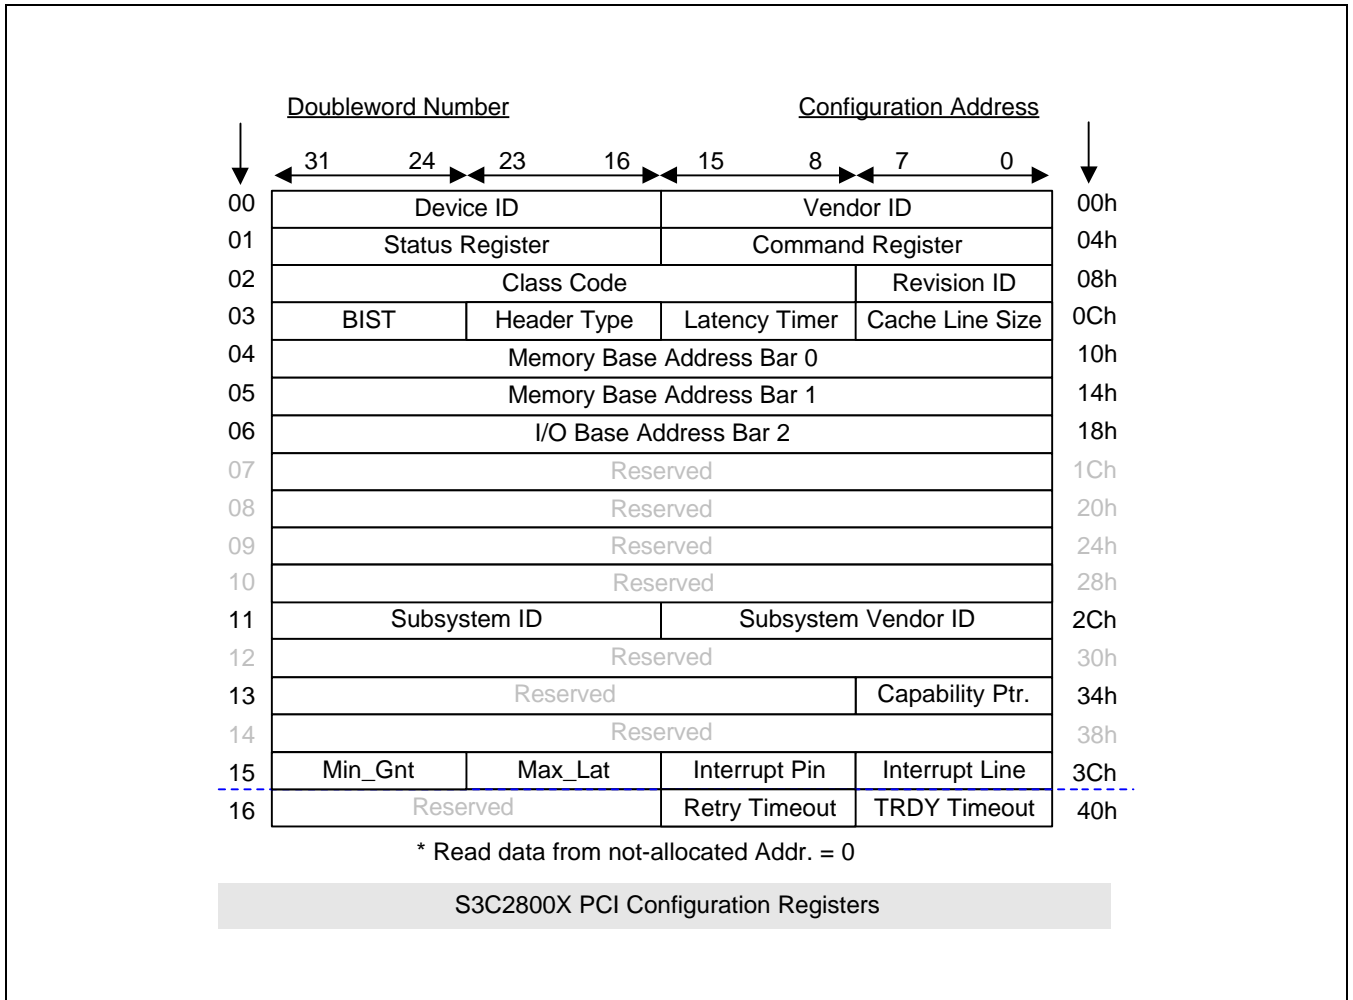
Doubleword Number

Configuration Address

| Doubleword Number | 31 24 | 23 16 | 15 8 | 7 0 | Configuration Address |
|---|---|---|---|---|---|
| 00 | Device ID | | Vendor ID | | 00h |
| 01 | Status Register | | Command Register | | 04h |
| 02 | Class Code | | | Revision ID | 08h |
| 03 | BIST | Header Type | Latency Timer | Cache Line Size | 0Ch |
| 04 | Memory Base Address Bar 0 | | | | 10h |
| 05 | Memory Base Address Bar 1 | | | | 14h |
| 06 | I/O Base Address Bar 2 | | | | 18h |
| 07 | Reserved | | | | 1Ch |
| 08 | Reserved | | | | 20h |
| 09 | Reserved | | | | 24h |
| 10 | Reserved | | | | 28h |
| 11 | Subsystem ID | | Subsystem Vendor ID | | 2Ch |
| 12 | Reserved | | | | 30h |
| 13 | Reserved | | | Capability Ptr. | 34h |
| 14 | Reserved | | | | 38h |
| 15 | Min_Gnt | Max_Lat | Interrupt Pin | Interrupt Line | 3Ch |
| 16 | Reserved | | Retry Timeout | TRDY Timeout | 40h |

* Read data from not-allocated Addr. = 0

S3C2800X PCI Configuration Registers